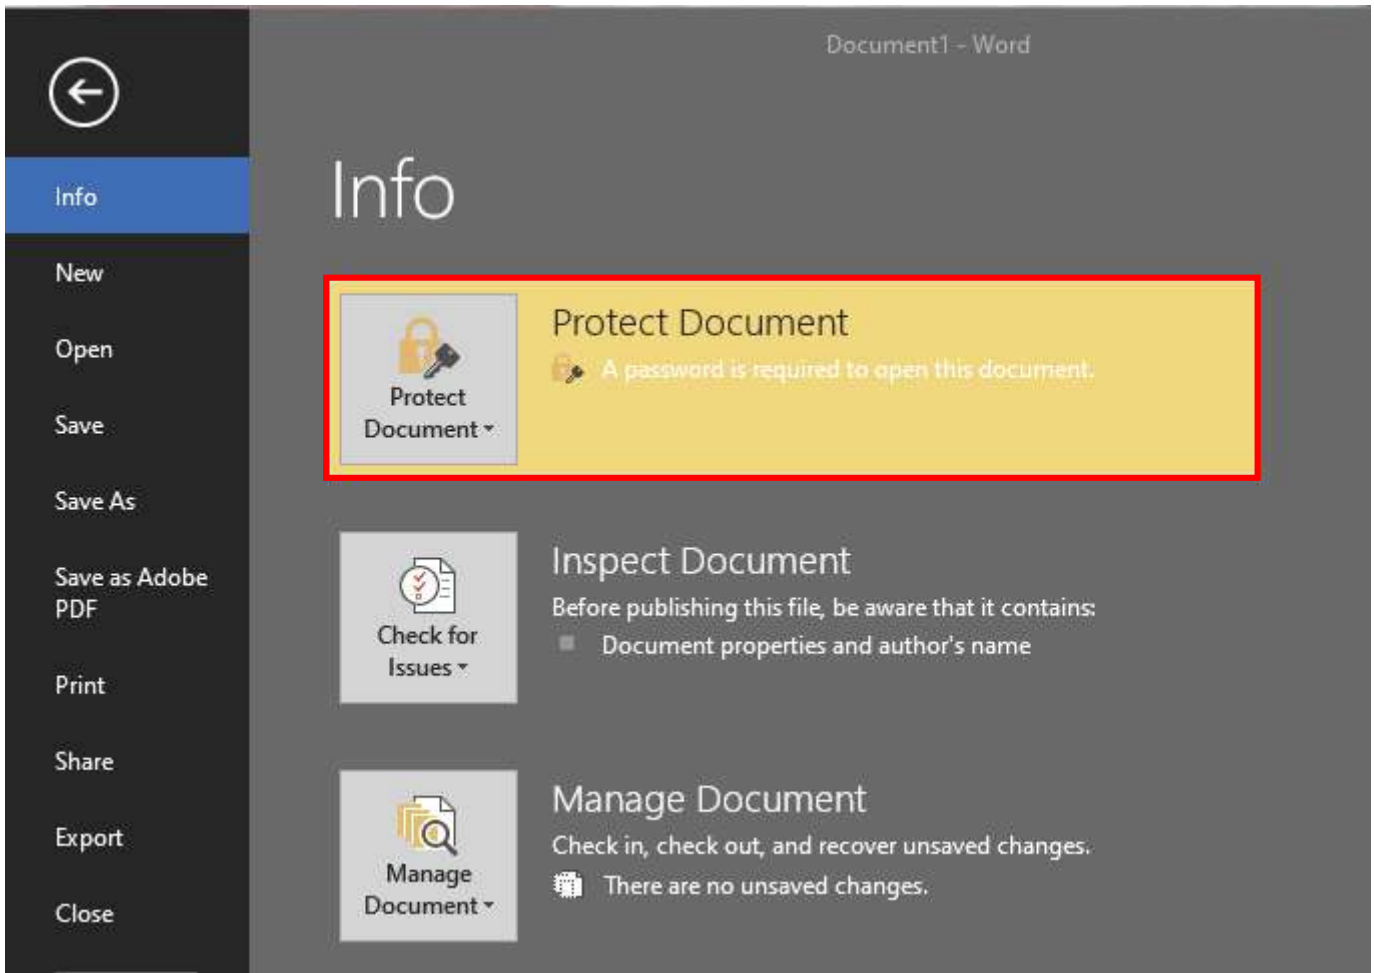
Document1 - Word

Info

New

Open

Save

Save As

Save as Adobe PDF

Print

Share

Export

Close

Info

Protect Document ▾

Protect Document

A password is required to open this document.

Check for Issues ▾

Inspect Document

Before publishing this file, be aware that it contains:

Document properties and author's name

Manage Document ▾

Manage Document

Check in, check out, and recover unsaved changes.

There are no unsaved changes.